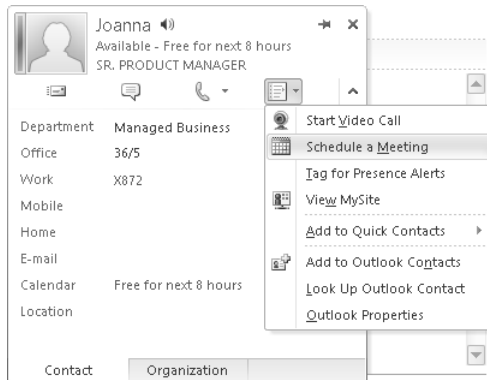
Joanna
Available - Free for next 8 hours
SR. PRODUCT MANAGER

| | |
|---|---|
| Department | Managed Business |
| Office | 36/5 |
| Work | X872 |
| Mobile | |
| Home | |
| E-mail | |
| Calendar | Free for next 8 hours |
| Location | |

Contact
Organization

Start Video Call
Schedule a Meeting
Tag for Presence Alerts
View MySite
Add to Quick Contacts
Add to Outlook Contacts
Look Up Outlook Contact
Outlook Properties